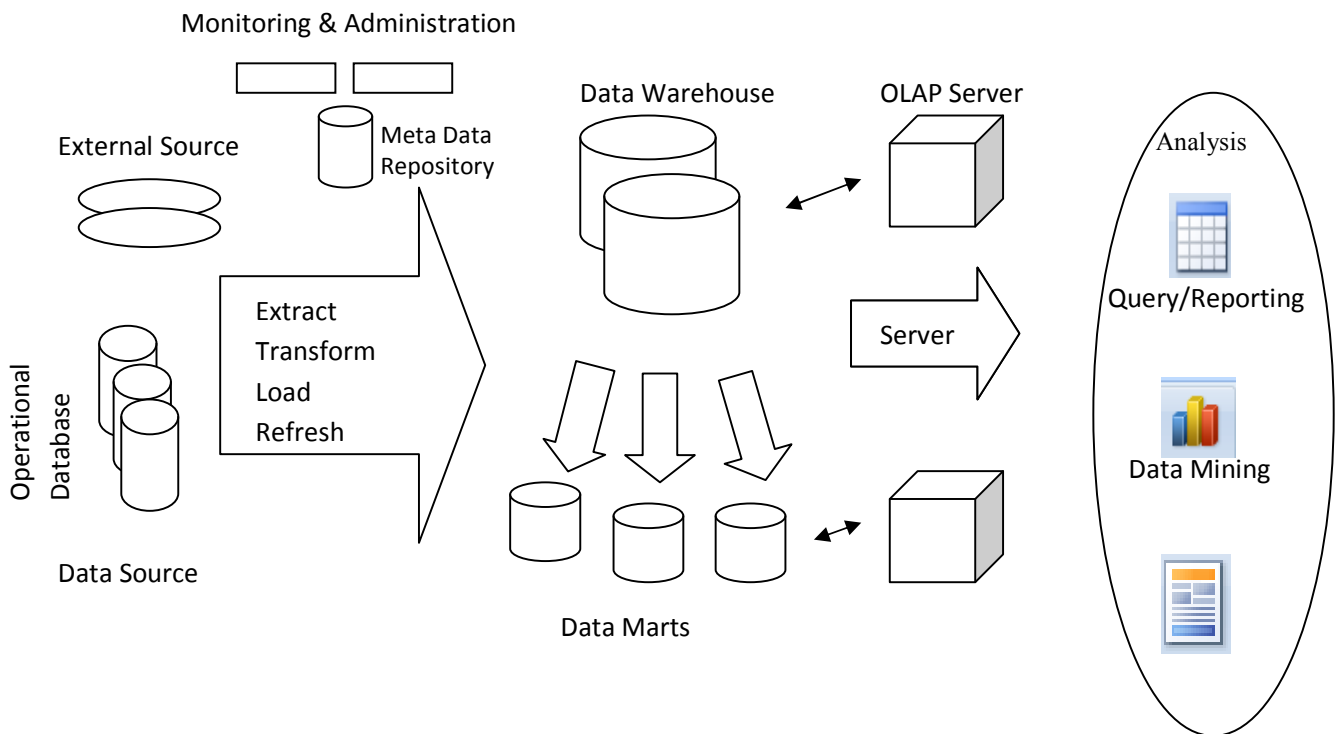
Monitoring & Administration

Meta Data Repository

External Source

Operational Database

Data Source

Extract
Transform
Load
Refresh

Data Warehouse

OLAP Server

Server

Data Marts

Analysis

Query/Reporting

Data Mining